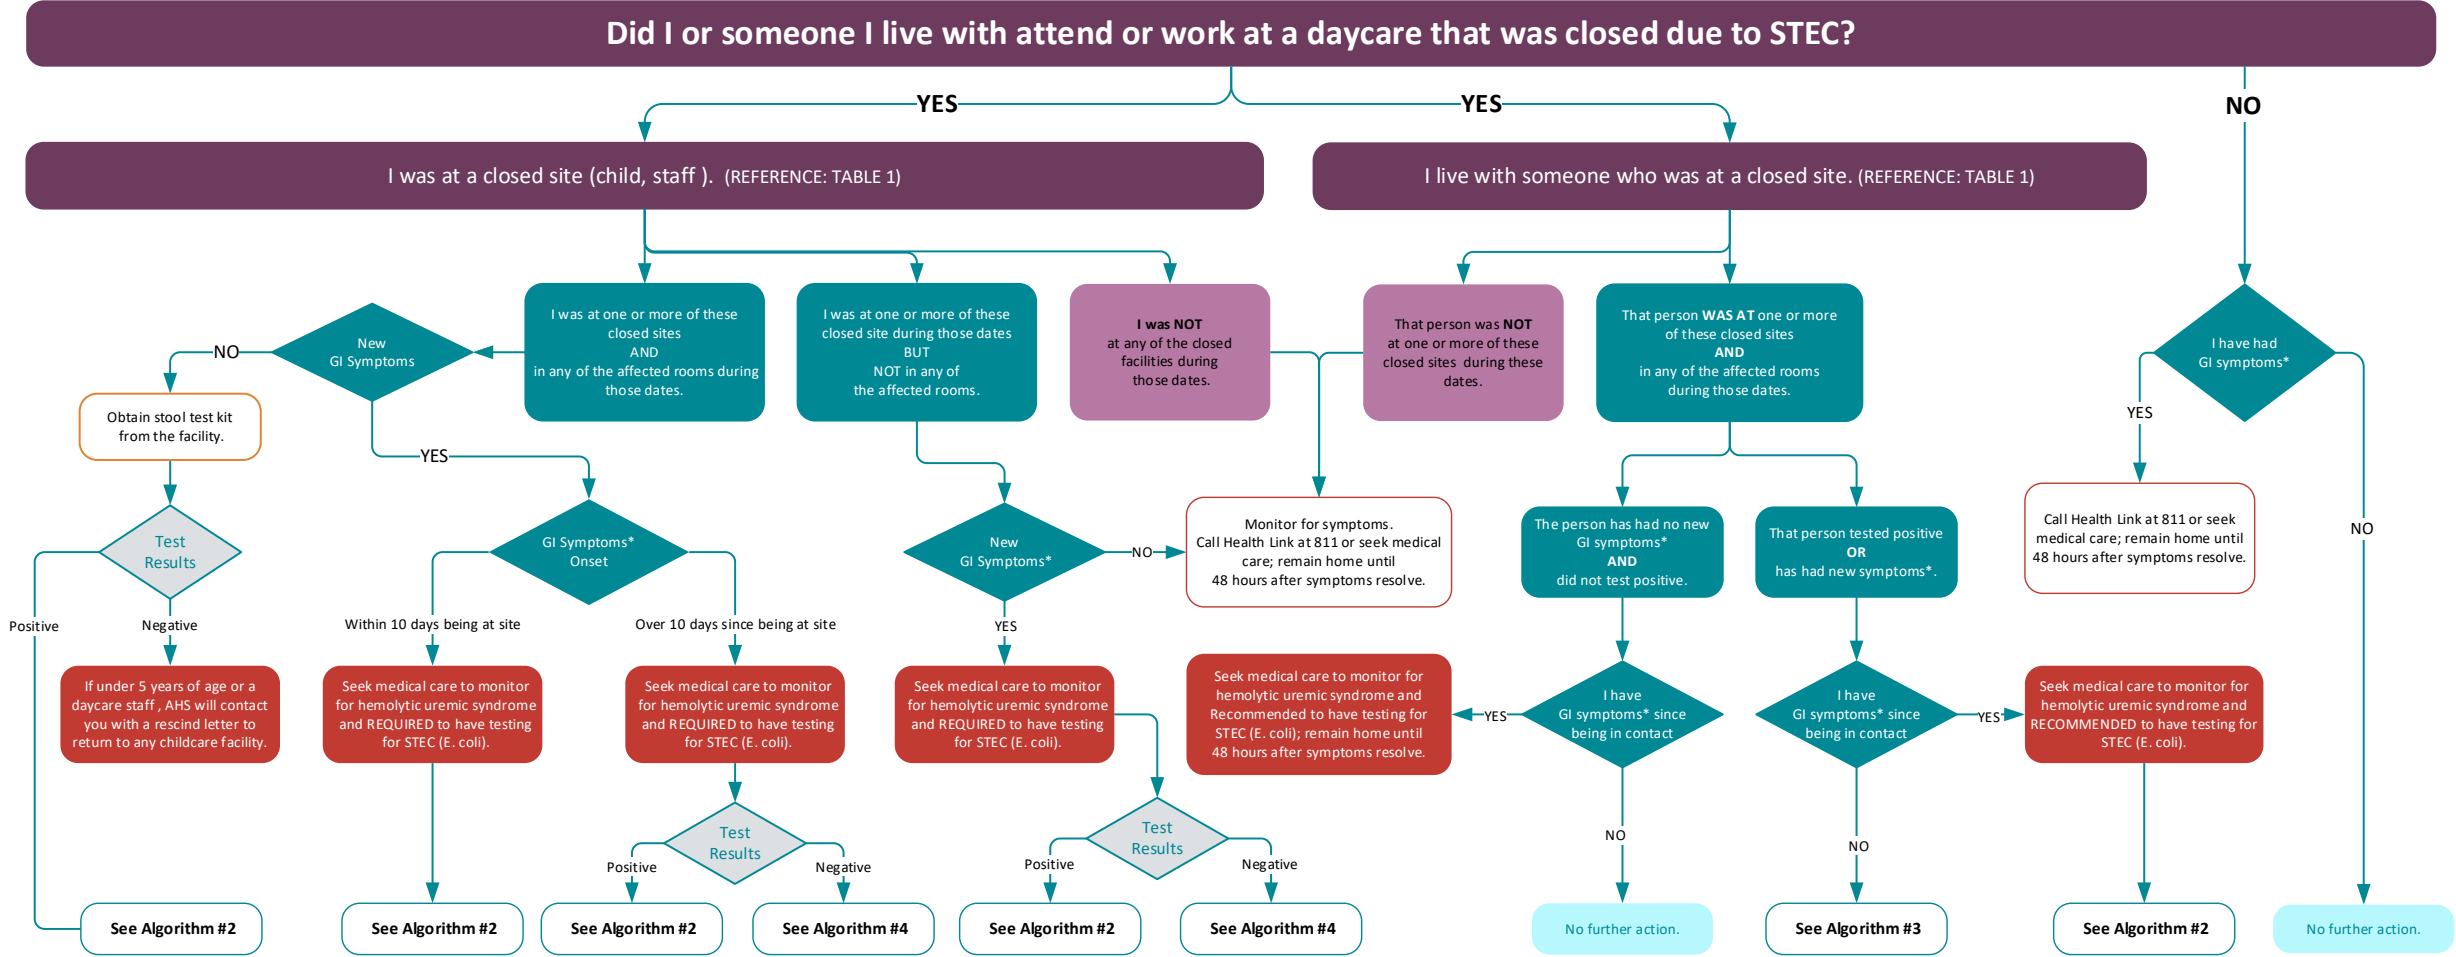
Did I or someone I live with attend or work at a daycare that was closed due to STEC?

YES

YES

NO

I was at a closed site (child, staff ). (REFERENCE: TABLE 1)

I live with someone who was at a closed site. (REFERENCE: TABLE 1)

I was at one or more of these closed sites AND in any of the affected rooms during those dates.

I was at one or more of these closed site during those dates BUT NOT in any of the affected rooms.

I was NOT at any of the closed facilities during those dates.

That person was NOT at one or more of these closed sites during these dates.

That person WAS AT one or more of these closed sites AND in any of the affected rooms during those dates.

I have had GI symptoms*

New GI Symptoms

NO

YES

Obtain stool test kit from the facility.

Test Results

Positive

Negative

If under 5 years of age or a daycare staff , AHS will contact you with a rescind letter to return to any childcare facility.

See Algorithm #2

GI Symptoms* Onset

Within 10 days being at site

Over 10 days since being at site

Seek medical care to monitor for hemolytic uremic syndrome and REQUIRED to have testing for STEC (E. coli).

See Algorithm #2

Seek medical care to monitor for hemolytic uremic syndrome and REQUIRED to have testing for STEC (E. coli).

Test Results

Positive

Negative

See Algorithm #2

See Algorithm #4

New GI Symptoms*

NO

YES

Monitor for symptoms. Call Health Link at 811 or seek medical care; remain home until 48 hours after symptoms resolve.

Seek medical care to monitor for hemolytic uremic syndrome and REQUIRED to have testing for STEC (E. coli).

Test Results

Positive

Negative

See Algorithm #2

See Algorithm #4

Seek medical care to monitor for hemolytic uremic syndrome and Recommended to have testing for STEC (E. coli); remain home until 48 hours after symptoms resolve.

The person has had no new GI symptoms* AND did not test positive.

That person tested positive OR has had new symptoms*.

YES

I have GI symptoms* since being in contact

I have GI symptoms* since being in contact

YES

NO

NO

No further action.

See Algorithm #3

Seek medical care to monitor for hemolytic uremic syndrome and RECOMMENDED to have testing for STEC (E. coli).

See Algorithm #2

YES

Call Health Link at 811 or seek medical care; remain home until 48 hours after symptoms resolve.

NO

No further action.